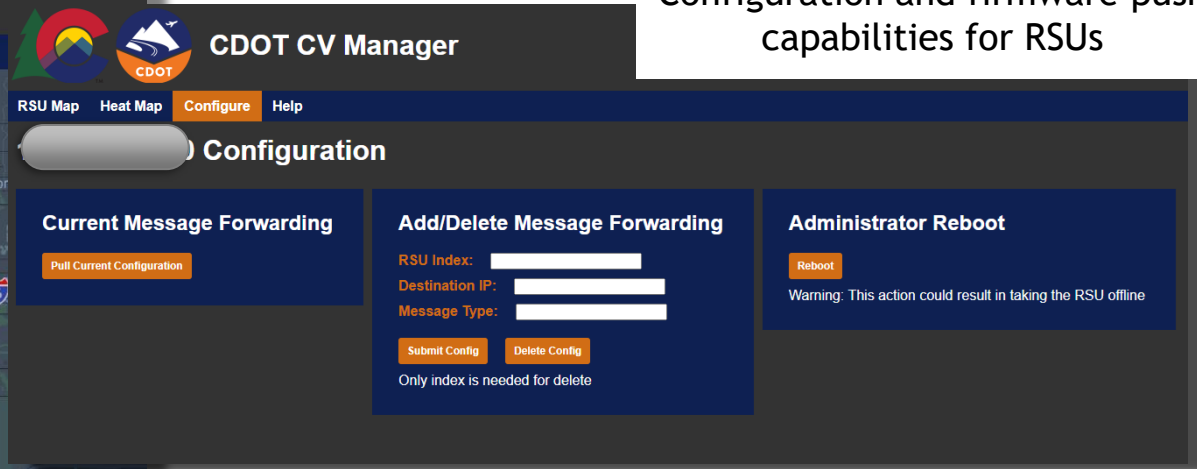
CDOT

CDOT CV Manager

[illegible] capabilities for RSUs

RSU Map Heat Map Configure Help

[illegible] Configuration

Current Message Forwarding

Pull Current Configuration

Add/Delete Message Forwarding

RSU Index:

Destination IP:

Message Type:

Submit Config Delete Config

Only index is needed for delete

Administrator Reboot

Reboot

Warning: This action could result in taking the RSU offline